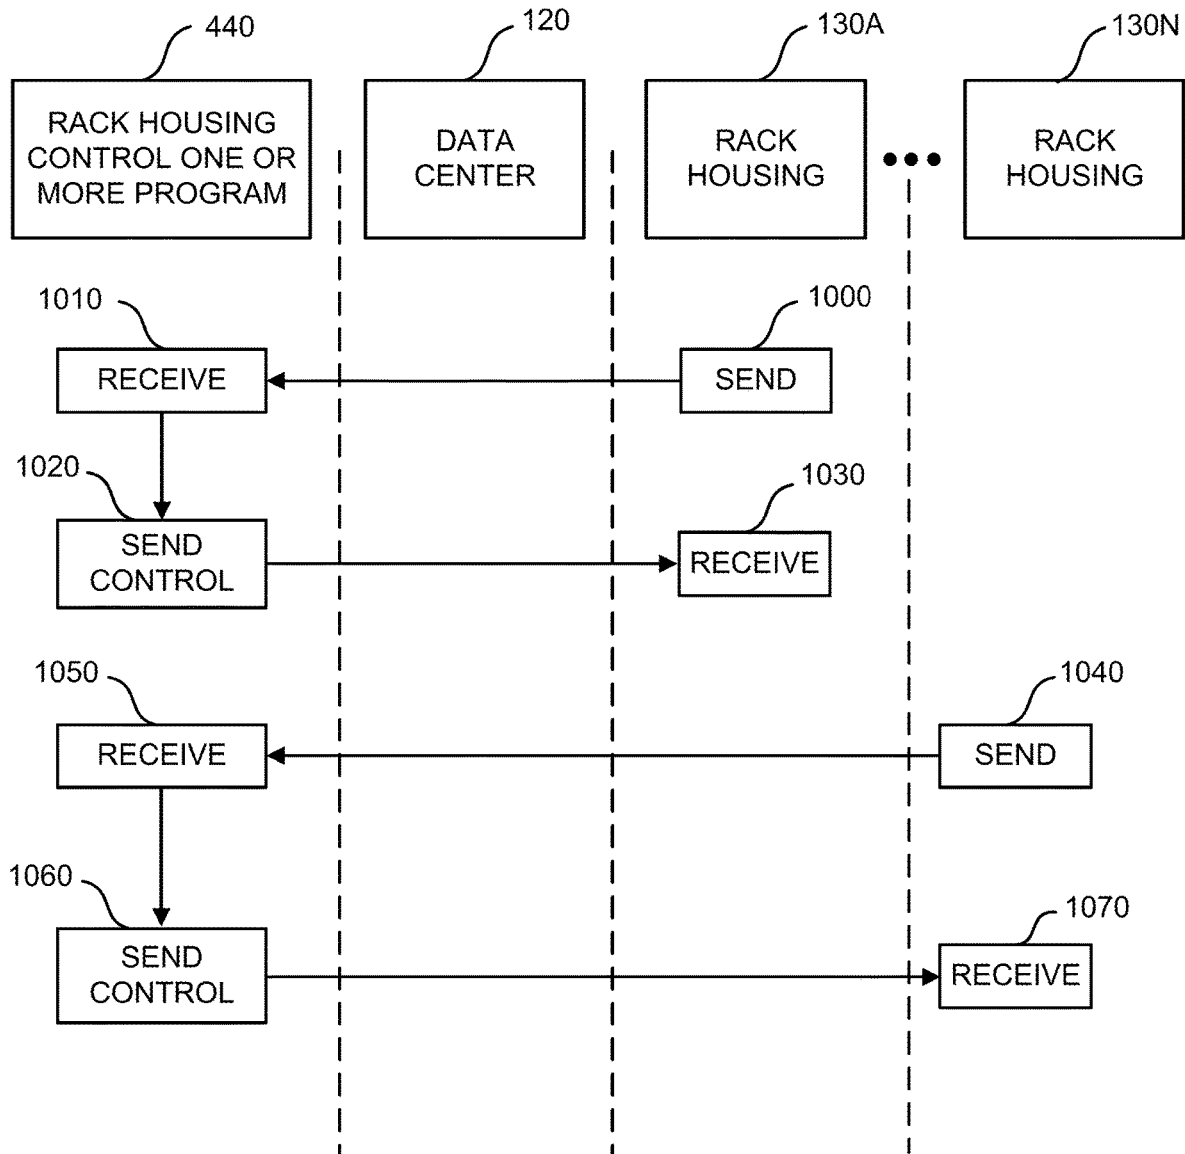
440

RACK HOUSING CONTROL ONE OR MORE PROGRAM

120

DATA CENTER

130A

RACK HOUSING

130N

RACK HOUSING

1010

RECEIVE

1000

SEND

1020

SEND CONTROL

1030

RECEIVE

1050

RECEIVE

1040

SEND

1060

SEND CONTROL

1070

RECEIVE